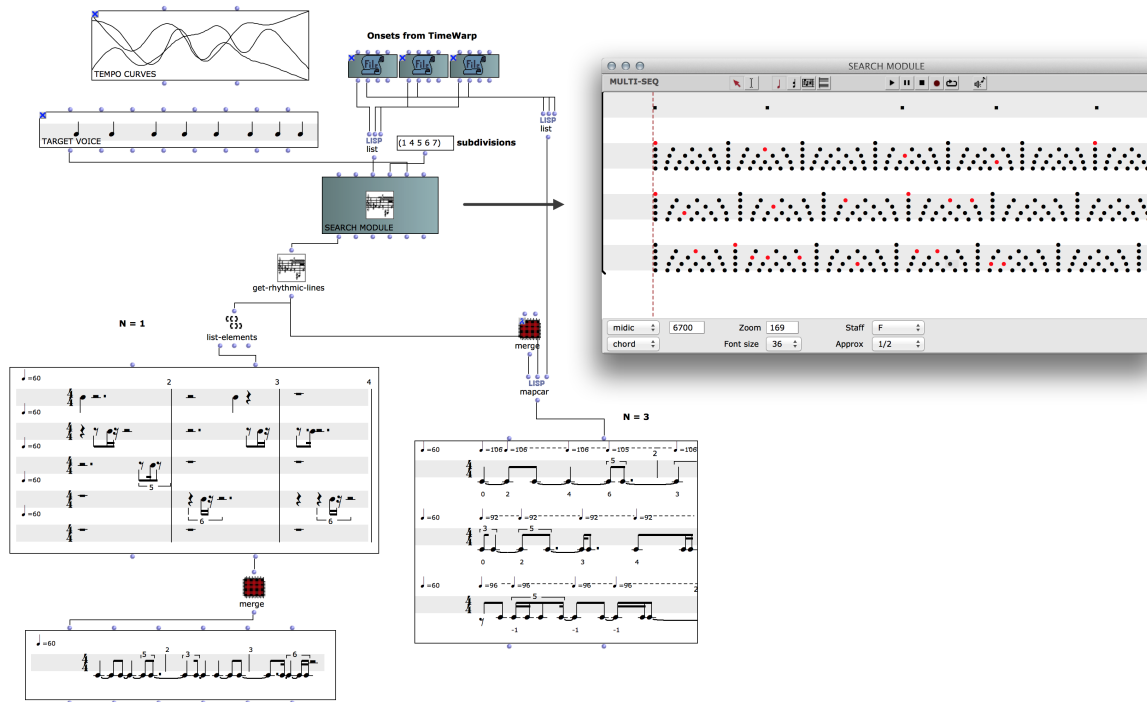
TEMPO CURVES

Onsets from TimeWarp

TARGET VOICE

LISP
list

(1 4 5 6 7)

subdivisions

LISP
list

SEARCH MODULE

get-rhythmic-lines

N = 1

list-elements

merge

LISP
mapcar

N = 3

=60
2
3
4
=60
=60
5
=60
=60
6
6

merge

=60
5
2
3
6

=60
=106
=106
=105
=106
5
2
0
2
4
6
3

=60
=92
=92
=92
=92
3
5
0
2
3
4

=60
=96
=96
=96
=96
5
2
-1
-1
-1

SEARCH MODULE
MULTI-SEQ

midic
6700
Zoom
169
Staff
F
chord
Font size
36
Approx
1/2